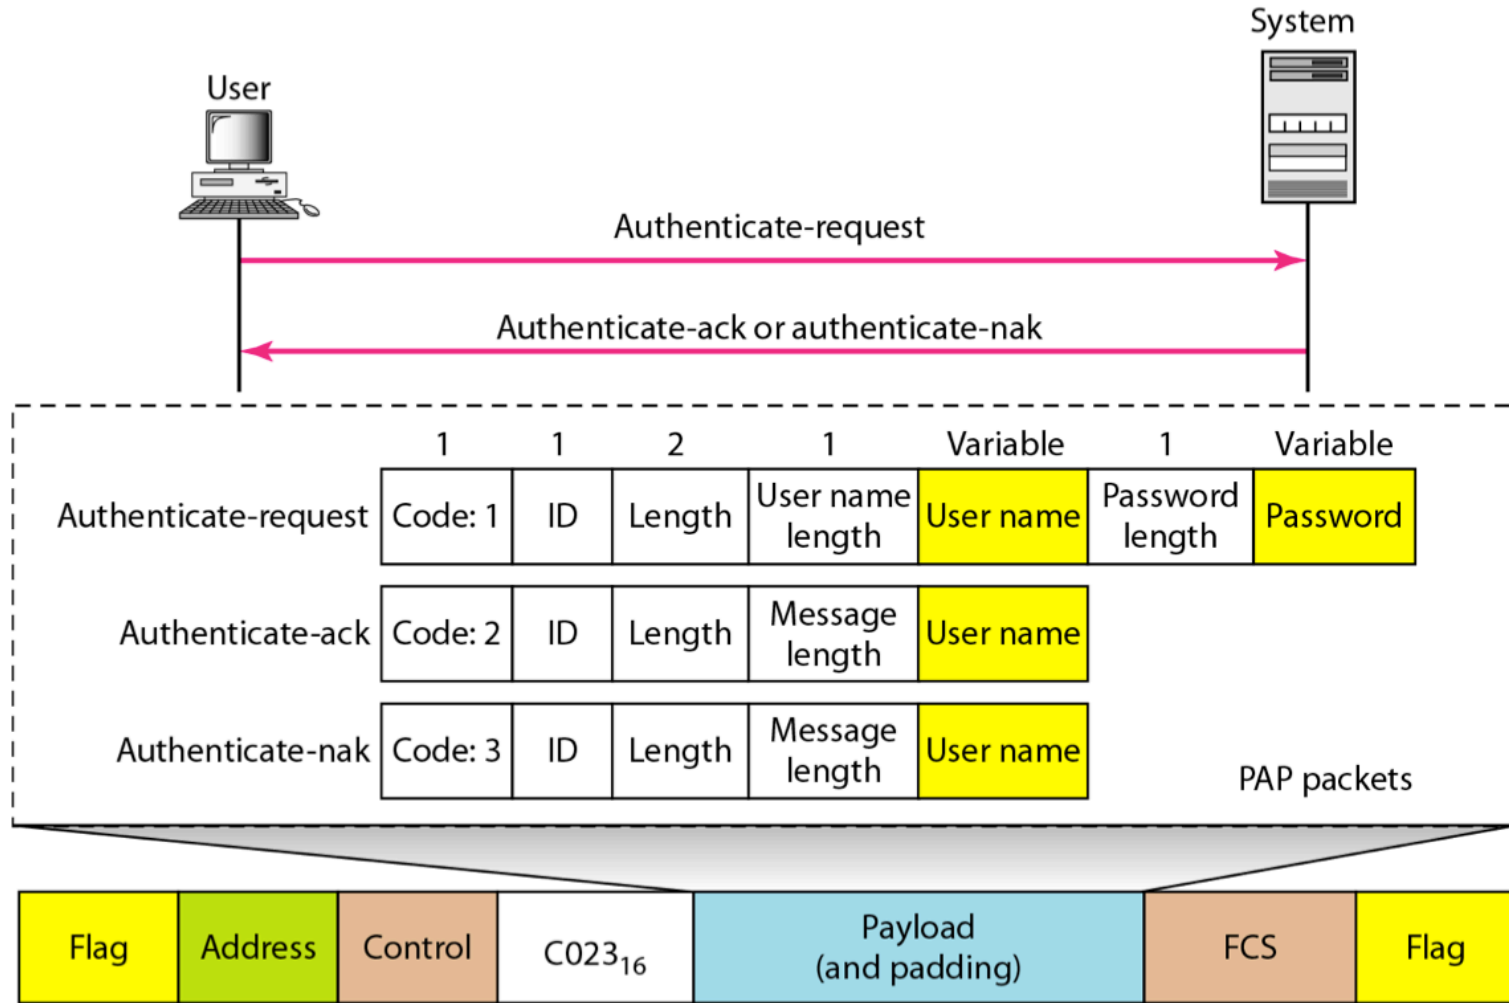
System

User

Authenticate-request

Authenticate-ack or authenticate-nak

| | 1 | 1 | 2 | 1 | Variable | 1 | Variable |
|---|---|---|---|---|---|---|---|
| Authenticate-request | Code: 1 | ID | Length | User name length | User name | Password length | Password |
| Authenticate-ack | Code: 2 | ID | Length | Message length | User name | | |
| Authenticate-nak | Code: 3 | ID | Length | Message length | User name | | |

PAP packets

| Flag | Address | Control | $C023_{16}$ | Payload (and padding) | FCS | Flag |
|---|---|---|---|---|---|---|